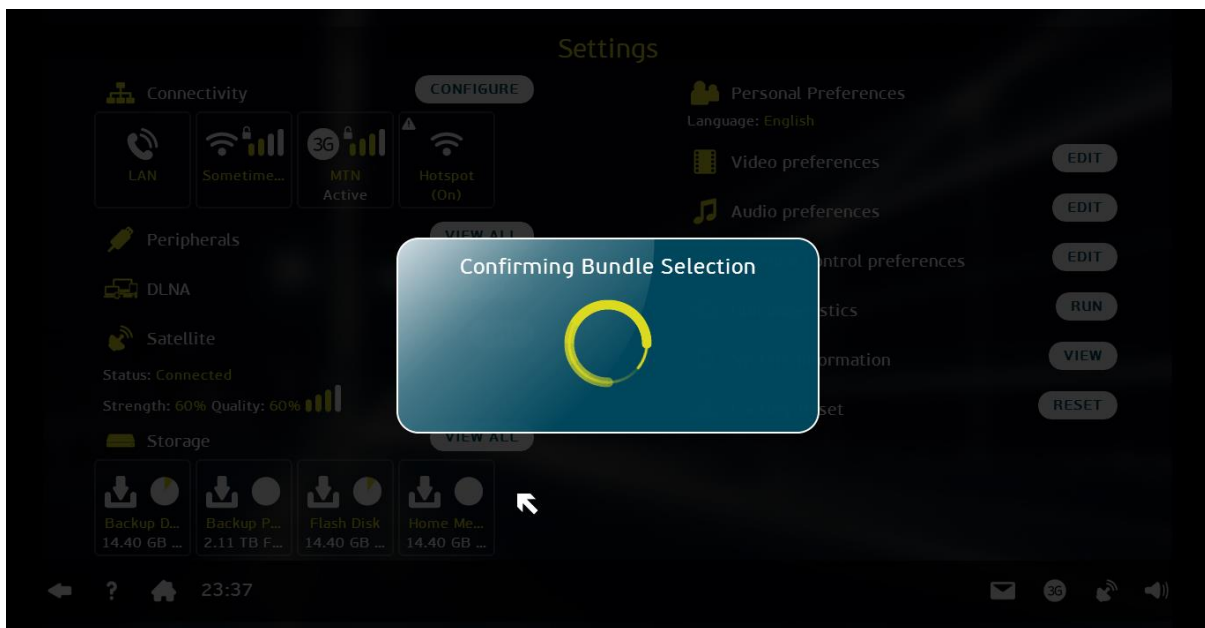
Settings

Connectivity
CONFIGURE
LAN
Sometime...
3G
MTN
Active
Hotspot
(On)

Peripherals
VIEW ALL

DLNA

Satellite
Status: Connected
Strength: 60% Quality: 60%

Storage
VIEW ALL
Backup D...
14.40 GB ...
Backup P...
2.11 TB F...
Flash Disk
14.40 GB ...
Home Me...
14.40 GB ...

Personal Preferences
Language: English
Video preferences
EDIT
Audio preferences
EDIT
ntrol preferences
EDIT
stics
RUN
ormation
VIEW
set
RESET

Confirming Bundle Selection

23:37
3G